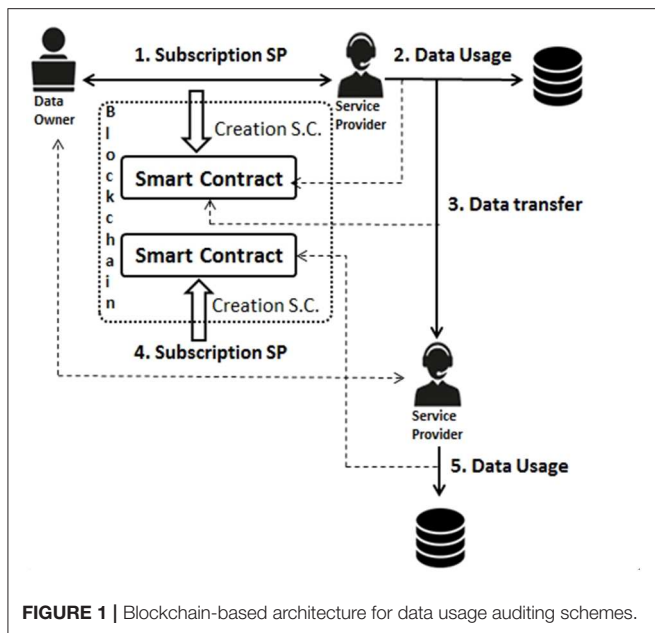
1. Subscription SP

2. Data Usage

Data Owner

Service Provider

B
l
o
c
k
c
h
a
i
n

Creation S.C.

Smart Contract

3. Data transfer

Smart Contract

Creation S.C.

4. Subscription SP

Service Provider

5. Data Usage

FIGURE 1 | Blockchain-based architecture for data usage auditing schemes.